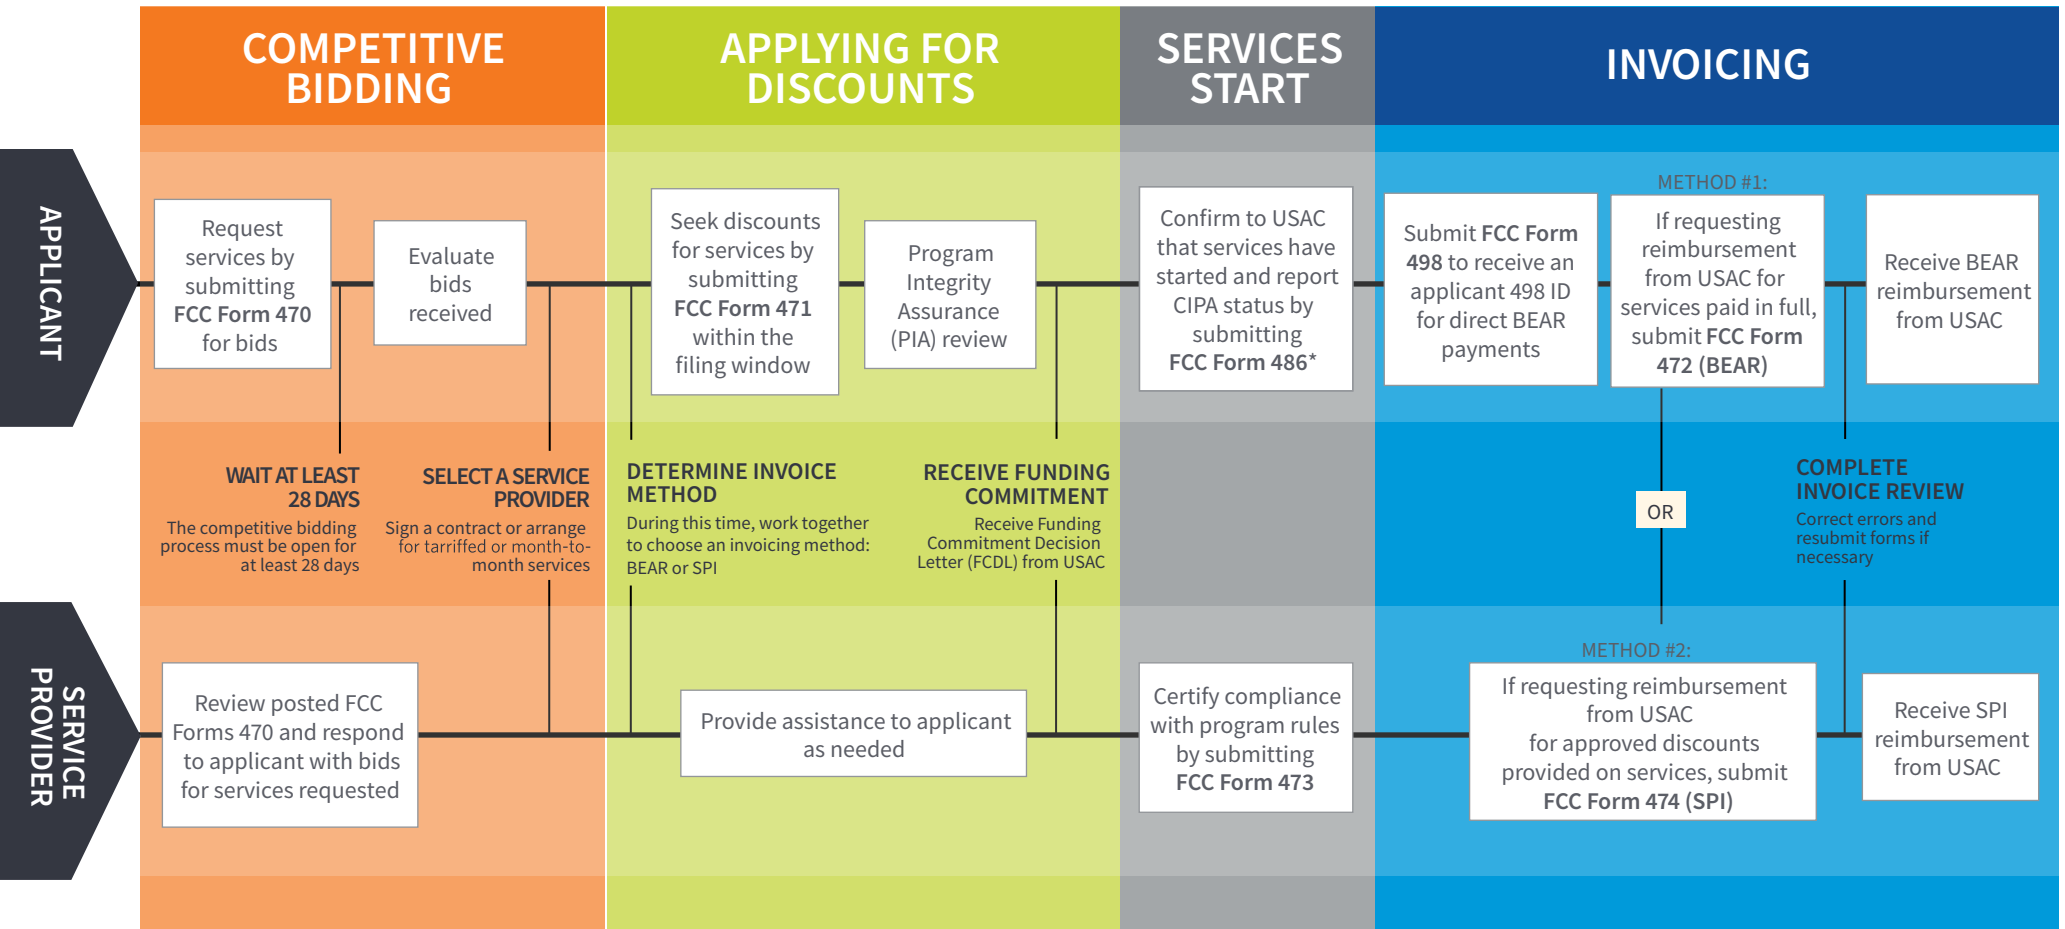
COMPETITIVE BIDDING

APPLYING FOR DISCOUNTS

SERVICES START

INVOICING

APPLICANT

Request services by submitting FCC Form 470 for bids

Evaluate bids received

Seek discounts for services by submitting FCC Form 471 within the filing window

Program Integrity Assurance (PIA) review

Confirm to USAC that services have started and report CIPA status by submitting FCC Form 486*

Submit FCC Form 498 to receive an applicant 498 ID for direct BEAR payments

METHOD #1:

If requesting reimbursement from USAC for services paid in full, submit FCC Form 472 (BEAR)

Receive BEAR reimbursement from USAC

WAIT AT LEAST 28 DAYS

The competitive bidding process must be open for at least 28 days

SELECT A SERVICE PROVIDER

Sign a contract or arrange for tarriffed or month-to-month services

DETERMINE INVOICE METHOD

During this time, work together to choose an invoicing method: BEAR or SPI

RECEIVE FUNDING COMMITMENT

Receive Funding Commitment Decision Letter (FCDL) from USAC

OR

COMPLETE INVOICE REVIEW

Correct errors and resubmit forms if necessary

SERVICE PROVIDER

Review posted FCC Forms 470 and respond to applicant with bids for services requested

Provide assistance to applicant as needed

Certify compliance with program rules by submitting FCC Form 473

METHOD #2:

If requesting reimbursement from USAC for approved discounts provided on services, submit FCC Form 474 (SPI)

Receive SPI reimbursement from USAC